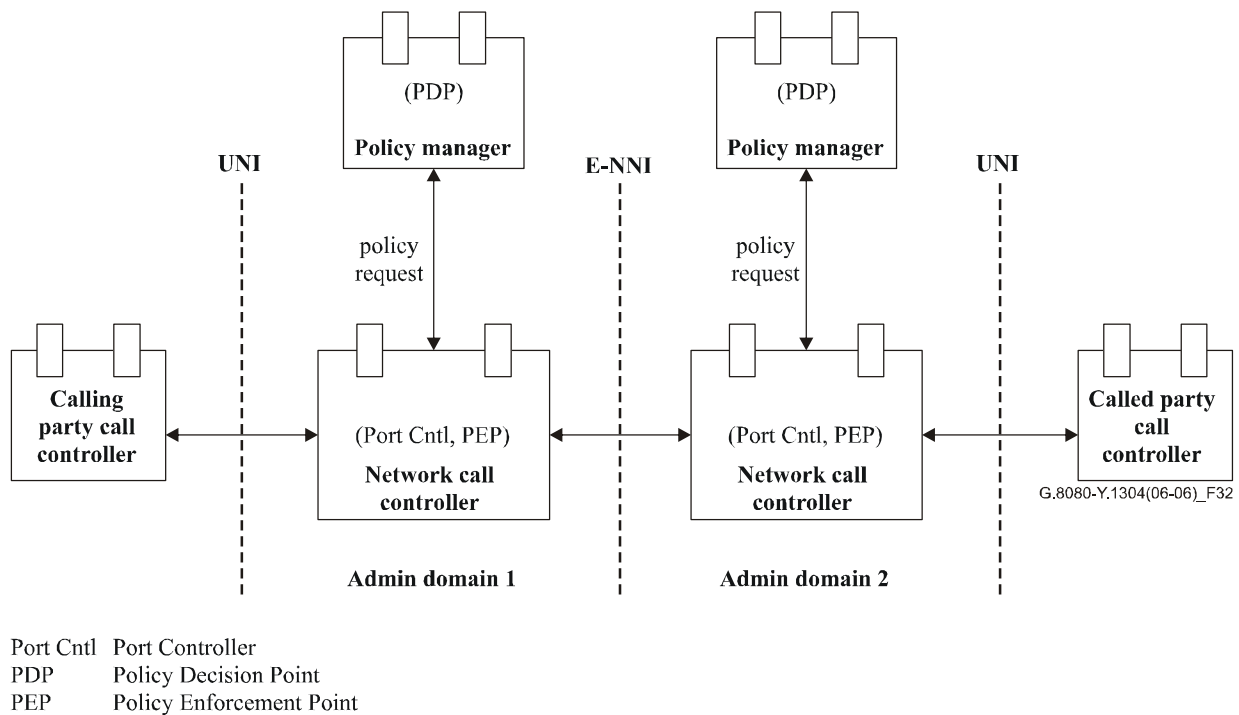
(PDP)
Policy manager

(PDP)
Policy manager

UNI

E-NNI

UNI

policy request

policy request

Calling party call controller

(Port Cntl, PEP)
Network call controller

(Port Cntl, PEP)
Network call controller

Called party call controller

G.8080-Y.1304(06-06)_F32

Admin domain 1

Admin domain 2

Port Cntl Port Controller
PDP Policy Decision Point
PEP Policy Enforcement Point